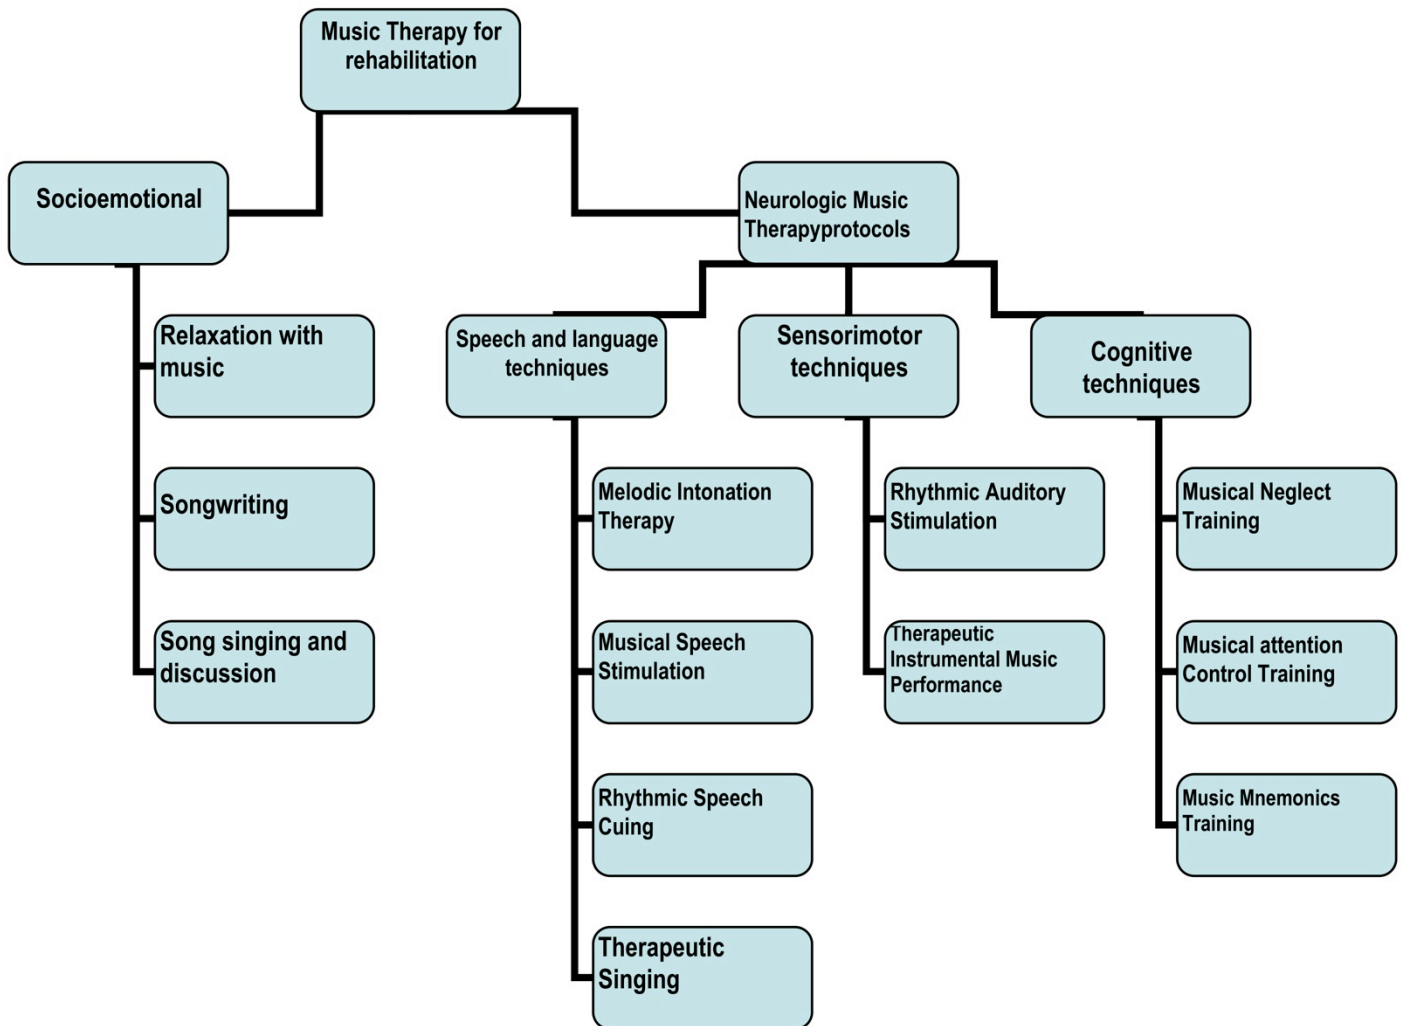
Music Therapy for rehabilitation

Socioemotional

Relaxation with music

Songwriting

Song singing and discussion

Neurologic Music Therapyprotocols

Speech and language techniques

Melodic Intonation Therapy

Musical Speech Stimulation

Rhythmic Speech Cuing

Therapeutic Singing

Sensorimotor techniques

Rhythmic Auditory Stimulation

Therapeutic Instrumental Music Performance

Cognitive techniques

Musical Neglect Training

Musical attention Control Training

Music Mnemonics Training